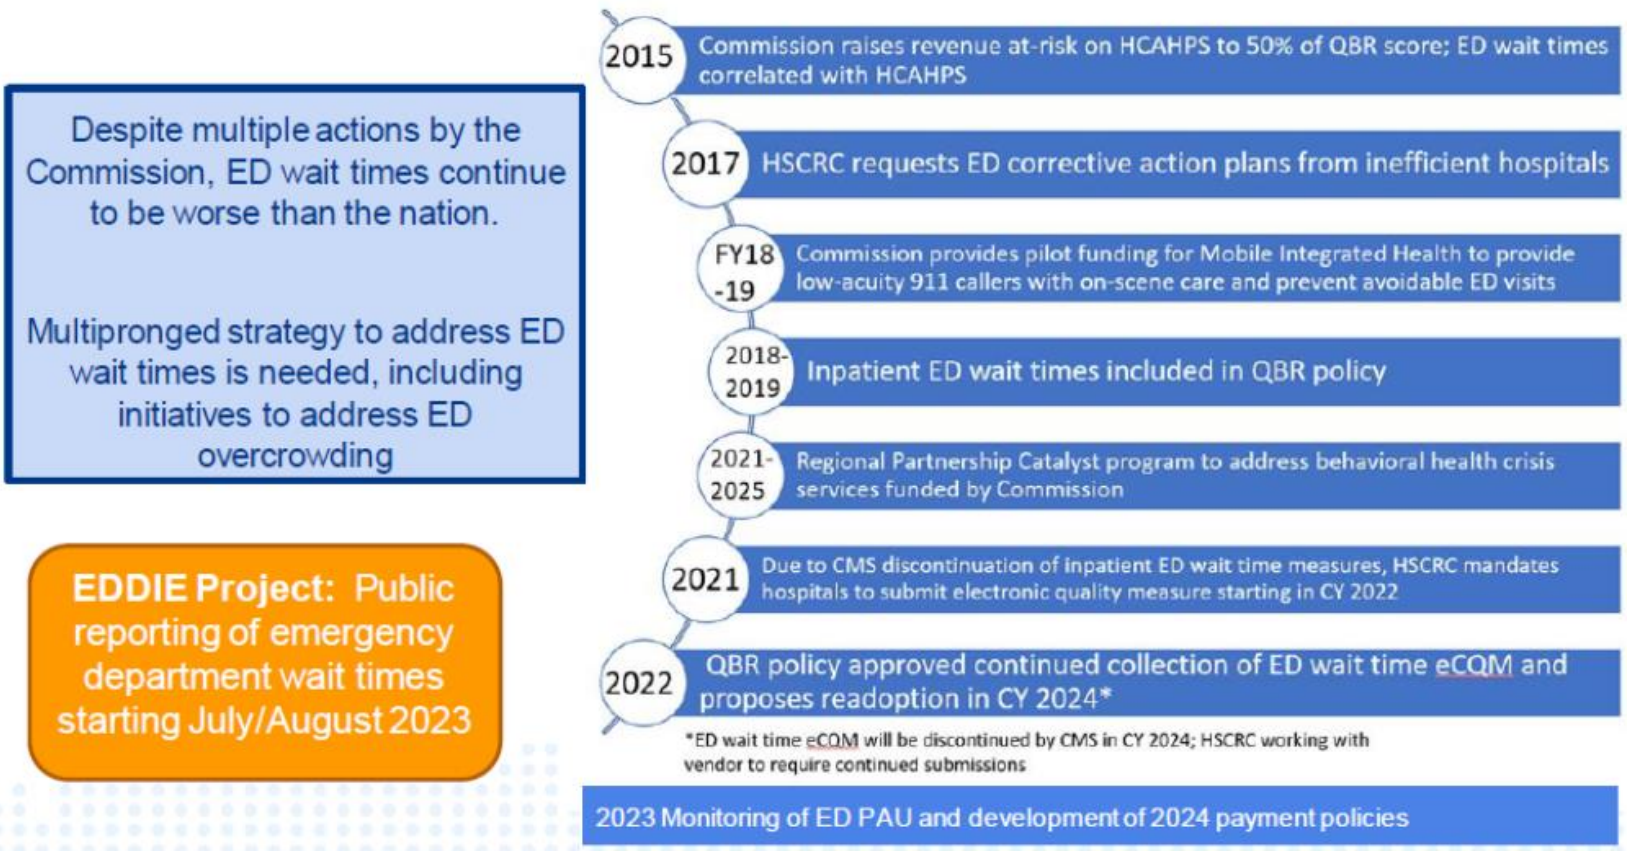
Despite multiple actions by the Commission, ED wait times continue to be worse than the nation.

Multipronged strategy to address ED wait times is needed, including initiatives to address ED overcrowding

EDDIE Project: Public reporting of emergency department wait times starting July/August 2023

2015 Commission raises revenue at-risk on HCAHPS to 50% of QBR score; ED wait times correlated with HCAHPS

2017 HSCRC requests ED corrective action plans from inefficient hospitals

FY18-19 Commission provides pilot funding for Mobile Integrated Health to provide low-acuity 911 callers with on-scene care and prevent avoidable ED visits

2018-2019 Inpatient ED wait times included in QBR policy

2021-2025 Regional Partnership Catalyst program to address behavioral health crisis services funded by Commission

2021 Due to CMS discontinuation of inpatient ED wait time measures, HSCRC mandates hospitals to submit electronic quality measure starting in CY 2022

2022 QBR policy approved continued collection of ED wait time eCQM and proposes readoption in CY 2024*

*ED wait time eCQM will be discontinued by CMS in CY 2024; HSCRC working with vendor to require continued submissions

2023 Monitoring of ED PAU and development of 2024 payment policies